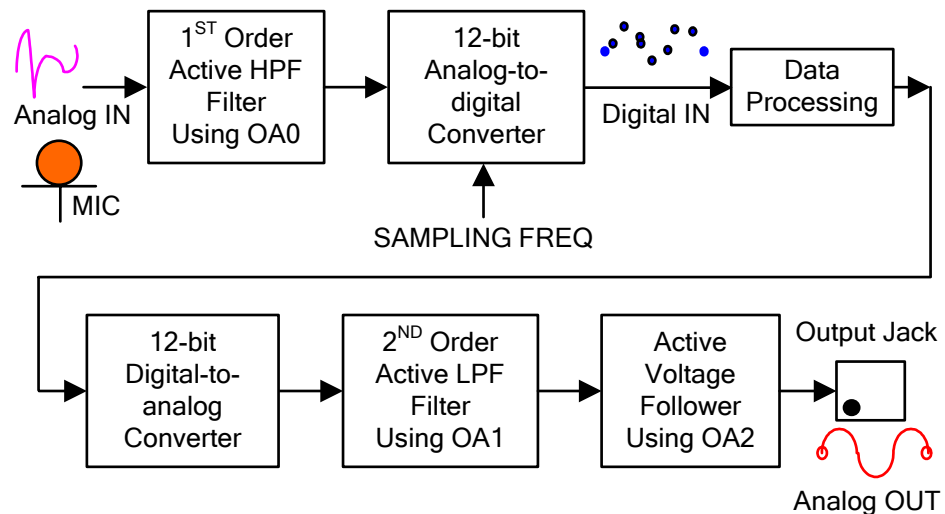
Analog IN

MIC

1$^{ST}$ Order Active HPF Filter Using OA0

12-bit Analog-to-digital Converter

SAMPLING FREQ

Digital IN

Data Processing

12-bit Digital-to-analog Converter

2$^{ND}$ Order Active LPF Filter Using OA1

Active Voltage Follower Using OA2

Output Jack

Analog OUT